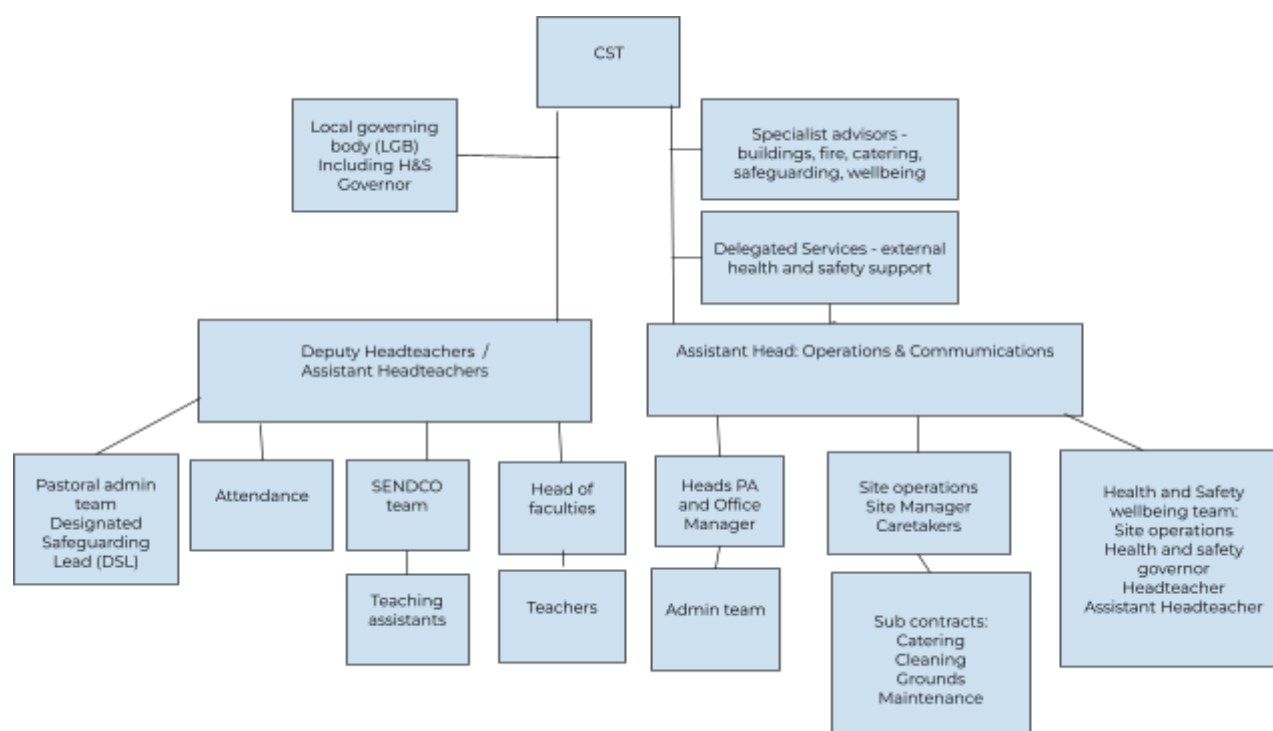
CST

Local governing body (LGB) Including H&S Governor

Specialist advisors - buildings, fire, catering, safeguarding, wellbeing

Delegated Services - external health and safety support

Deputy Headteachers / Assistant Headteachers

Assistant Head: Operations & Commumications

Pastoral admin team Designated Safeguarding Lead (DSL)

Attendance

SENDCO team

Teaching assistants

Head of faculties

Teachers

Heads PA and Office Manager

Admin team

Site operations Site Manager Caretakers

Sub contracts: Catering Cleaning Grounds Maintenance

Health and Safety wellbeing team: Site operations Health and safety governor Headteacher Assistant Headteacher